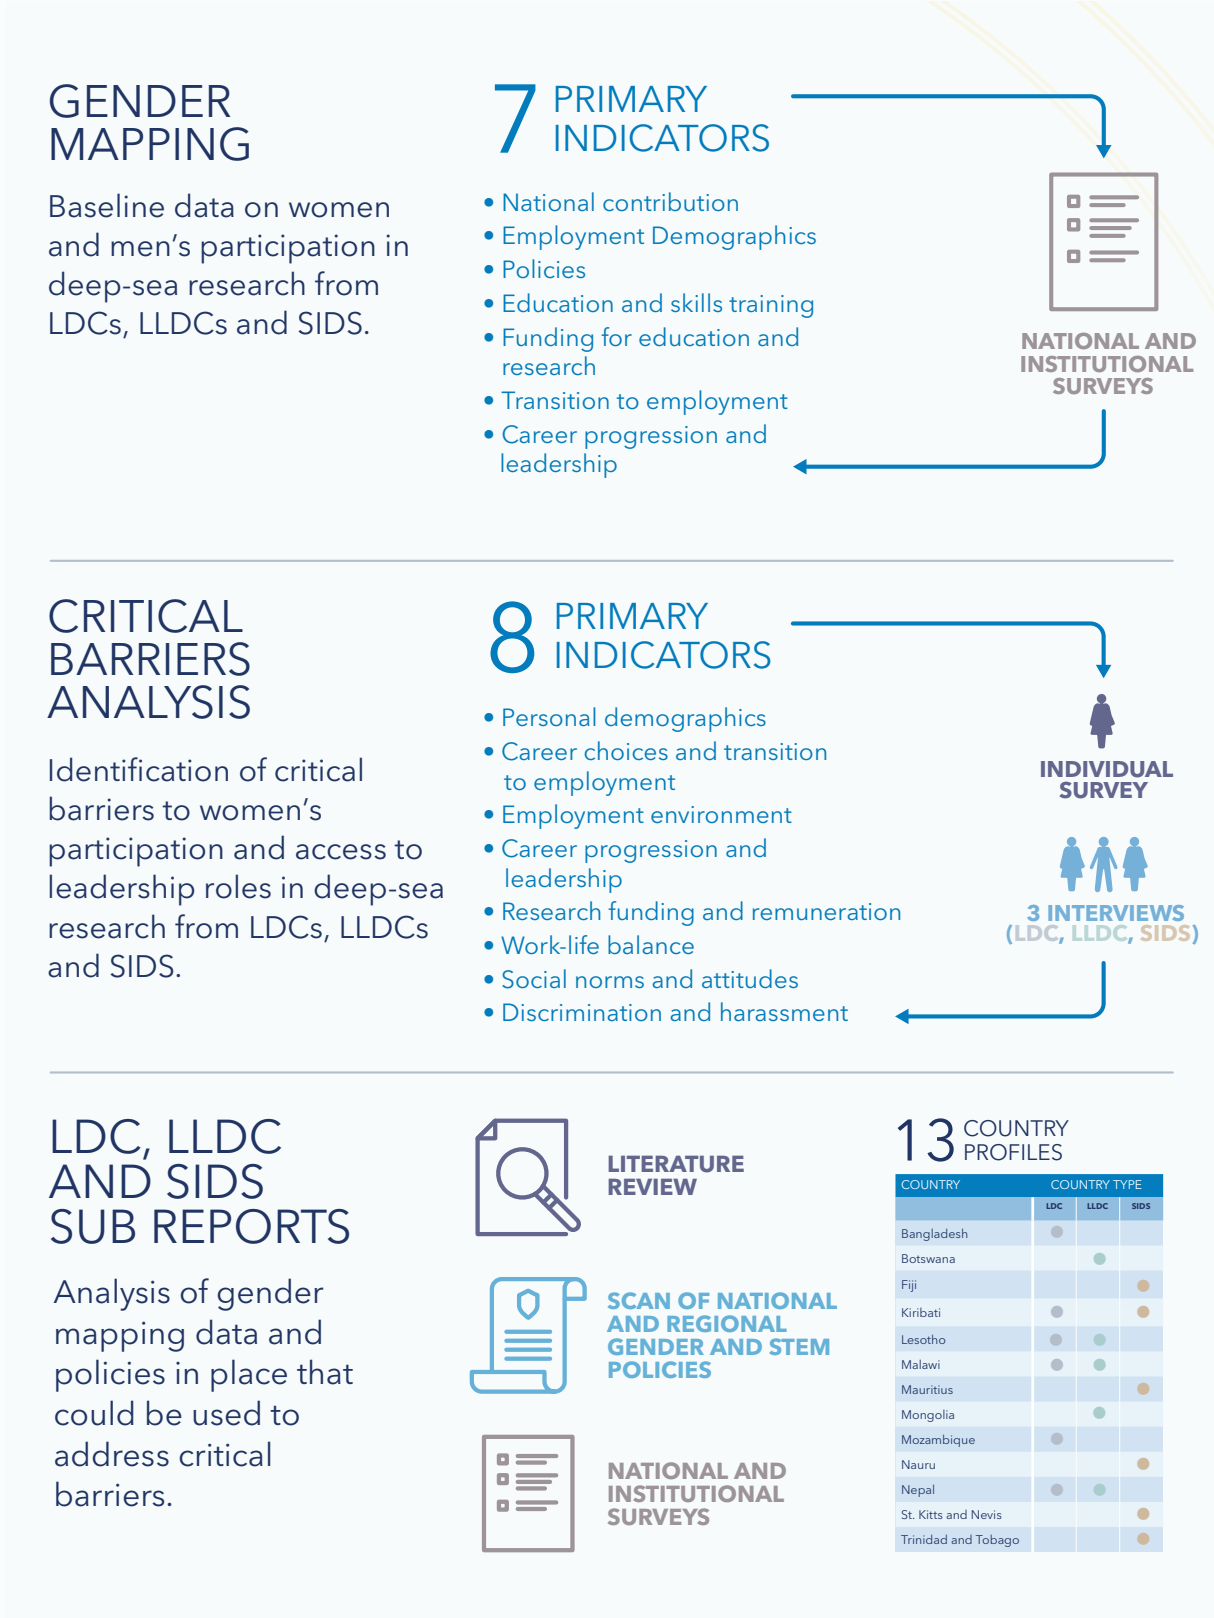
GENDER MAPPING

Baseline data on women and men's participation in deep-sea research from LDCs, LLDCs and SIDS.

7 PRIMARY INDICATORS

• National contribution
• Employment Demographics
• Policies
• Education and skills training
• Funding for education and research
• Transition to employment
• Career progression and leadership

NATIONAL AND INSTITUTIONAL SURVEYS

CRITICAL BARRIERS ANALYSIS

Identification of critical barriers to women's participation and access to leadership roles in deep-sea research from LDCs, LLDCs and SIDS.

8 PRIMARY INDICATORS

• Personal demographics
• Career choices and transition to employment
• Employment environment
• Career progression and leadership
• Research funding and remuneration
• Work-life balance
• Social norms and attitudes
• Discrimination and harassment

INDIVIDUAL SURVEY

3 INTERVIEWS (LDC, LLDC, SIDS)

LDC, LLDC AND SIDS SUB REPORTS

Analysis of gender mapping data and policies in place that could be used to address critical barriers.

LITERATURE REVIEW

SCAN OF NATIONAL AND REGIONAL GENDER AND STEM POLICIES

NATIONAL AND INSTITUTIONAL SURVEYS

13 COUNTRY PROFILES

| COUNTRY | LDC | LLDC | SIDS |
|---|---|---|---|
| Bangladesh | ● | | |
| Botswana | | ● | |
| Fiji | | | ● |
| Kiribati | ● | | ● |
| Lesotho | ● | ● | |
| Malawi | ● | ● | |
| Mauritius | | | ● |
| Mongolia | | ● | |
| Mozambique | ● | | |
| Nauru | | | ● |
| Nepal | ● | ● | |
| St. Kitts and Nevis | | | ● |
| Trinidad and Tobago | | | ● |